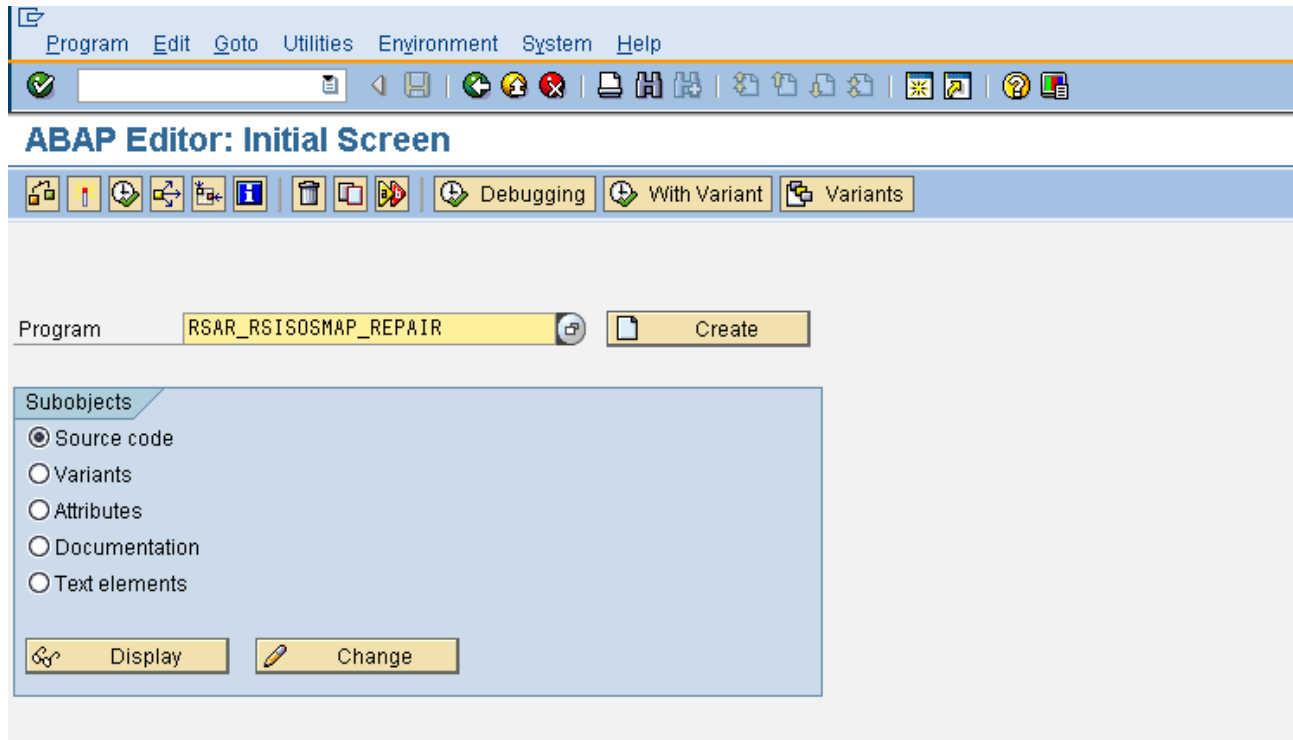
Program Edit Goto Utilities Environment System Help

ABAP Editor: Initial Screen

Debugging With Variant Variants

Program RSAR_RSISOSMAP_REPAIR Create

Subobjects
Source code
Variants
Attributes
Documentation
Text elements

Display Change